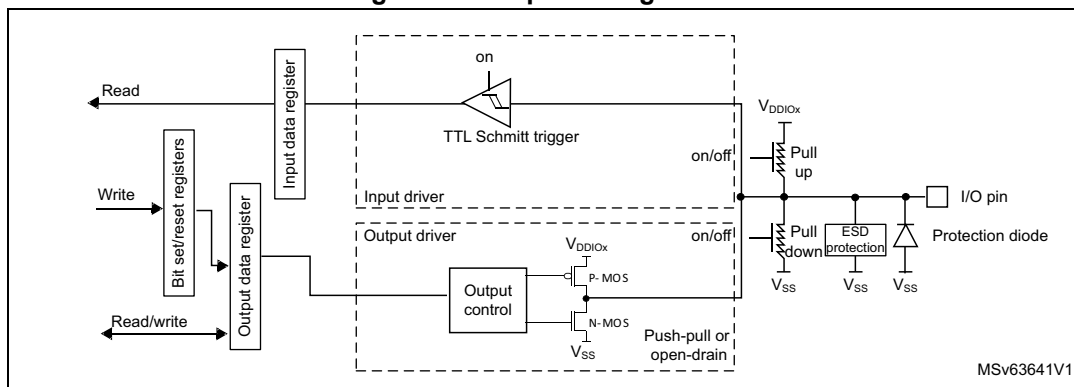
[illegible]

Read

Input data register

on

TTL Schmitt trigger

$V_{DDIOx}$

on/off

Pull up

Input driver

Bit set/reset registers

Write

Output data register

I/O pin

Output driver

on/off

Pull down

ESD protection

Protection diode

$V_{DDIOx}$

P- MOS

Output control

Read/write

N- MOS

$V_{SS}$

$V_{SS}$

$V_{SS}$

$V_{SS}$

Push-pull or open-drain

MSv63641V1